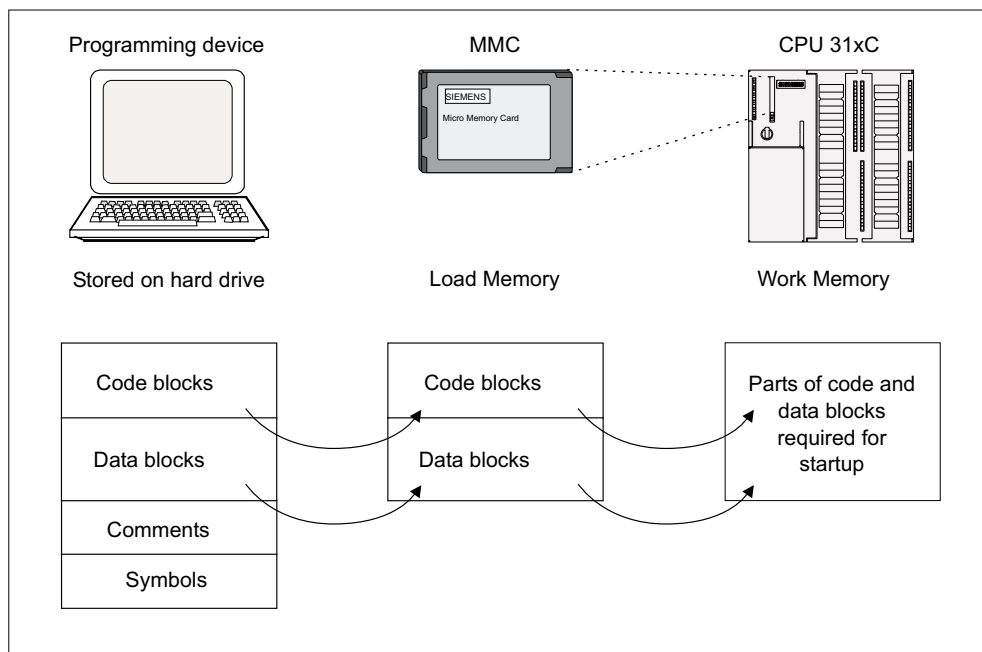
Programming device

MMC

SIEMENS

Micro Memory Card

CPU 31xC

Stored on hard drive

Load Memory

Work Memory

Code blocks

Data blocks

Comments

Symbols

Code blocks

Data blocks

Parts of code and data blocks required for startup